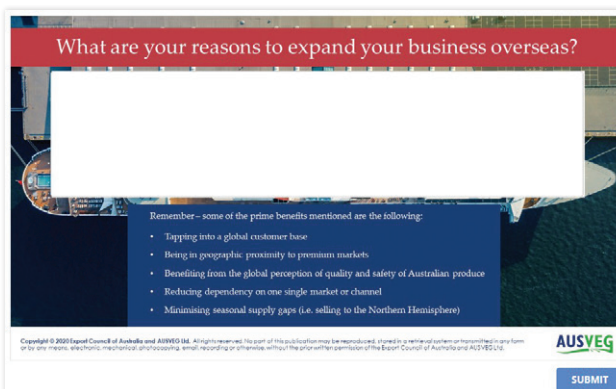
What are your reasons to expand your business overseas?

Remember – some of the prime benefits mentioned are the following:

- Tapping into a global customer base
- Being in geographic proximity to premium markets
- Benefiting from the global perception of quality and safety of Australian produce
- Reducing dependency on one single market or channel
- Minimising seasonal supply gaps (i.e. selling to the Northern Hemisphere)

Copyright © 2020 Export Council of Australia and AUSVEG Ltd. All rights reserved. No part of this publication may be reproduced, stored in a retrieval system or transmitted in any form or by any means, electronic, mechanical, photocopying, email, recording or otherwise, without the prior written permission of the Export Council of Australia and AUSVEG Ltd.

AUSVEG

SUBMIT